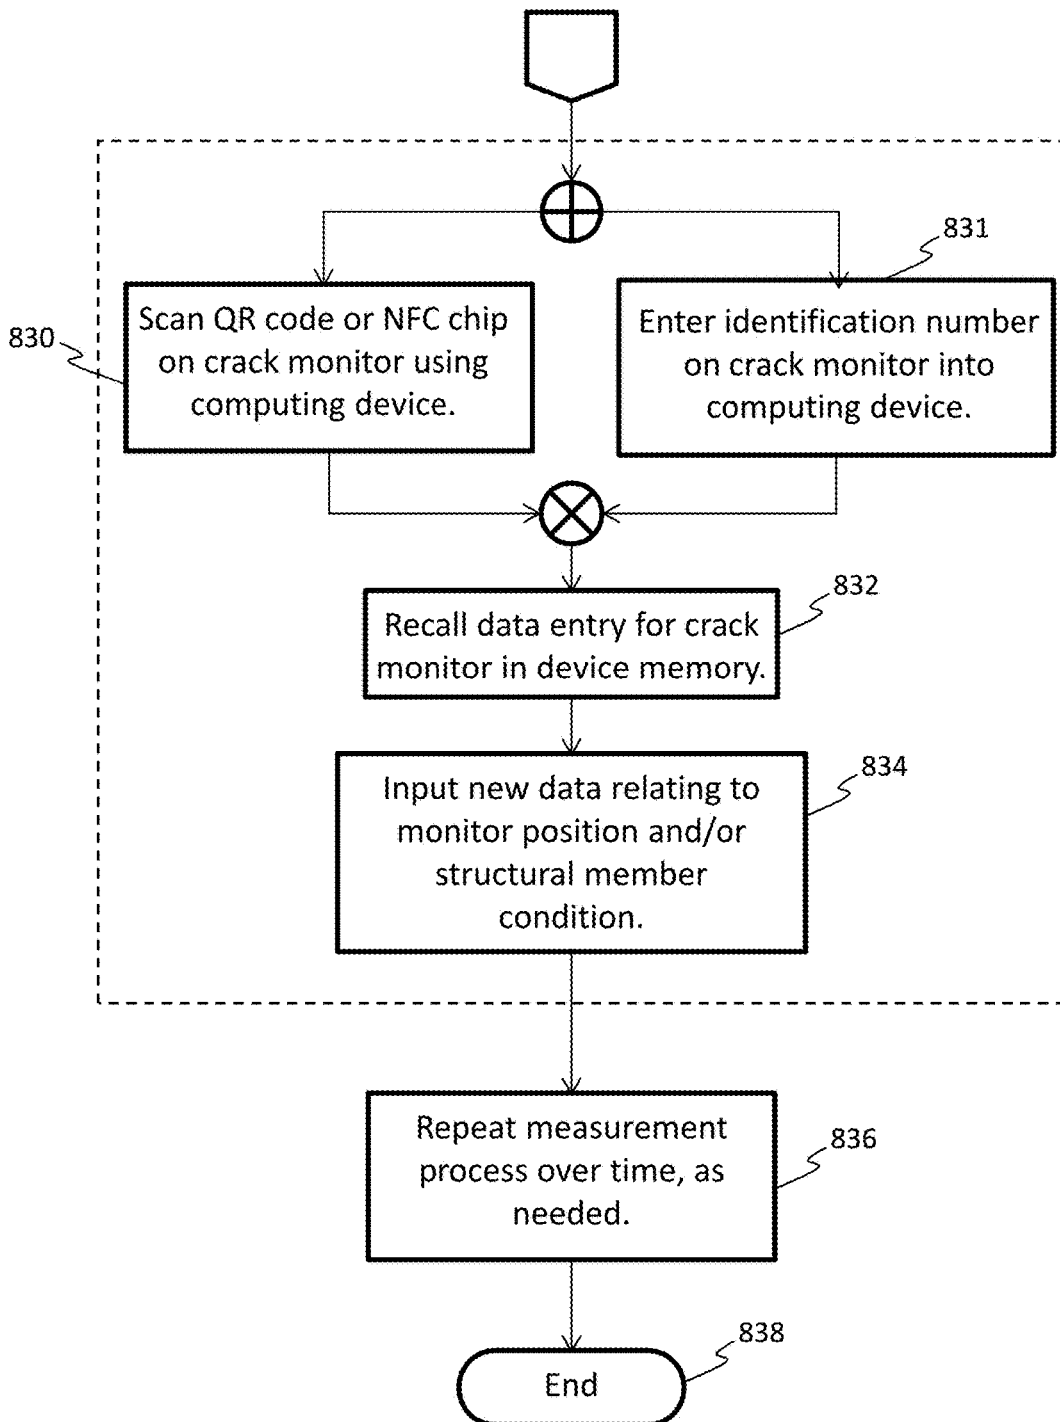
831

830

Scan QR code or NFC chip on crack monitor using computing device.

Enter identification number on crack monitor into computing device.

832

Recall data entry for crack monitor in device memory.

834

Input new data relating to monitor position and/or structural member condition.

836

Repeat measurement process over time, as needed.

838

End